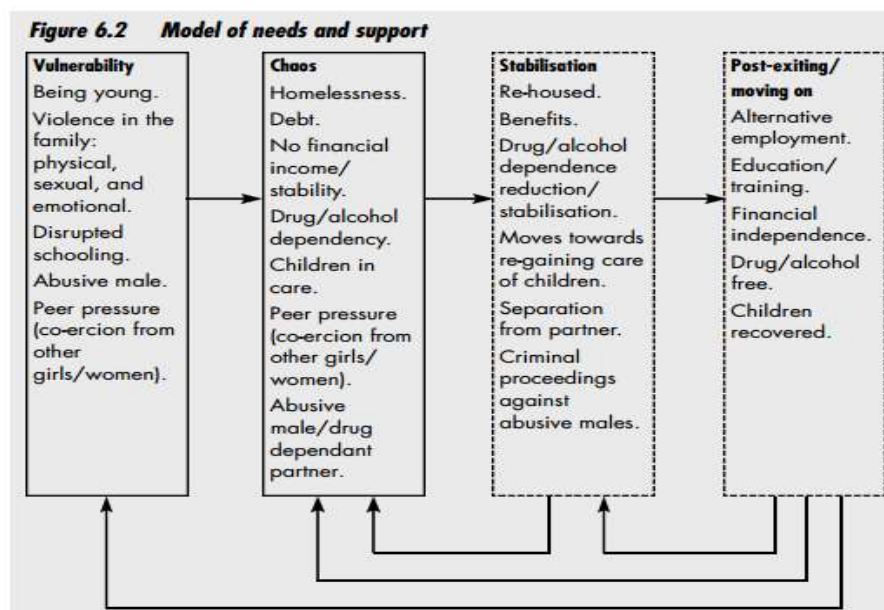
Figure 6.2 Model of needs and support

Vulnerability
Being young.
Violence in the family: physical, sexual, and emotional.
Disrupted schooling.
Abusive male.
Peer pressure (co-ercion from other girls/women).

Chaos
Homelessness.
Debt.
No financial income/ stability.
Drug/alcohol dependency.
Children in care.
Peer pressure (co-ercion from other girls/ women).
Abusive male/drug dependant partner.

Stabilisation
Re-housed.
Benefits.
Drug/alcohol dependence reduction/ stabilisation.
Moves towards re-gaining care of children.
Separation from partner.
Criminal proceedings against abusive males.

Post-exiting/ moving on
Alternative employment.
Education/ training.
Financial independence.
Drug/alcohol free.
Children recovered.